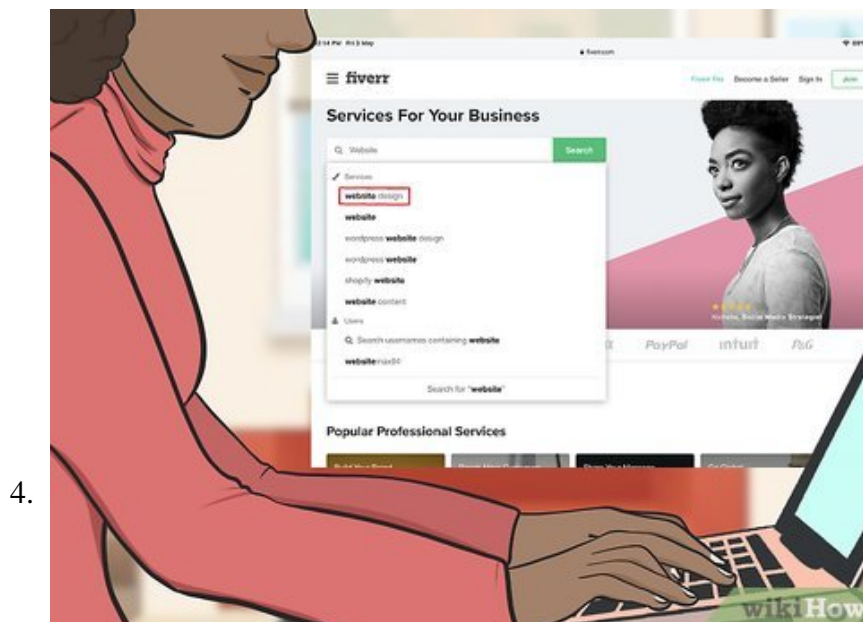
4.

2:14 PM Fri 3 May

fiverr.com

≡ fiverr

Fiverr Pro Become a Seller Sign In Join

Services For Your Business

Website

Search

Services

website design

website

wordpress website design

wordpress website

shopify website

website content

Users

Search usernames containing website

websitemax84

Search for "website"

Kristina, Social Media Strategist

PayPal intuit P&G

Popular Professional Services

wikiHow